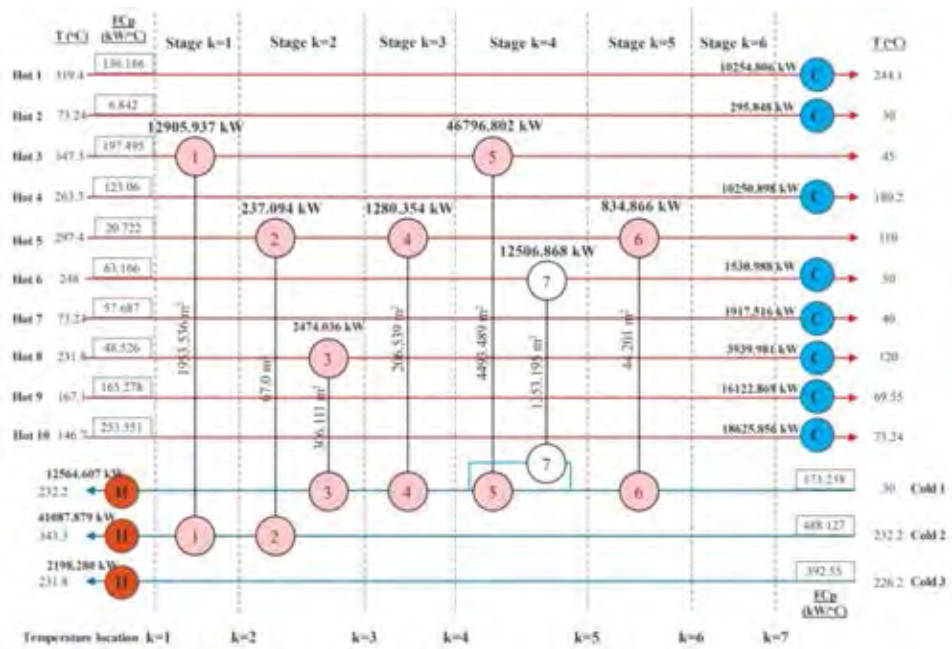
T (°C) FCp (kW/°C) Stage k=1 Stage k=2 Stage k=3 Stage k=4 Stage k=5 Stage k=6 T (°C)

Hot 1 319.4 130.166 10254.806 kW C 244.1

Hot 2 73.24 6.842 295.848 kW C 30

Hot 3 347.5 197.495 12905.937 kW 1 46796.802 kW 5 45

Hot 4 263.5 123.06 10250.898 kW C 180.2

Hot 5 297.4 20.722 237.094 kW 2 1280.354 kW 4 834.866 kW 6 110

Hot 6 248 63.166 12506.868 kW 7 1530.988 kW C 50

Hot 7 73.24 57.687 1917.516 kW C 40

Hot 8 231.6 48.526 2474.036 kW 3 3939.981 kW C 120

Hot 9 167.1 165.278 16122.869 kW C 69.55

Hot 10 146.7 253.351 18625.856 kW C 73.24

1953.536 m² 67.0 m² 306.111 m² 206.539 m² 4493.489 m² 1153.195 m² 44.201 m²

12564.607 kW 232.2 H 3 4 5 7 6 171.238 30 Cold 1

41087.879 kW 343.3 H 1 2 488.127 232.2 Cold 2

2198.280 kW 231.8 H 392.55 226.2 Cold 3

FCp (kW/°C)

Temperature location k=1 k=2 k=3 k=4 k=5 k=6 k=7